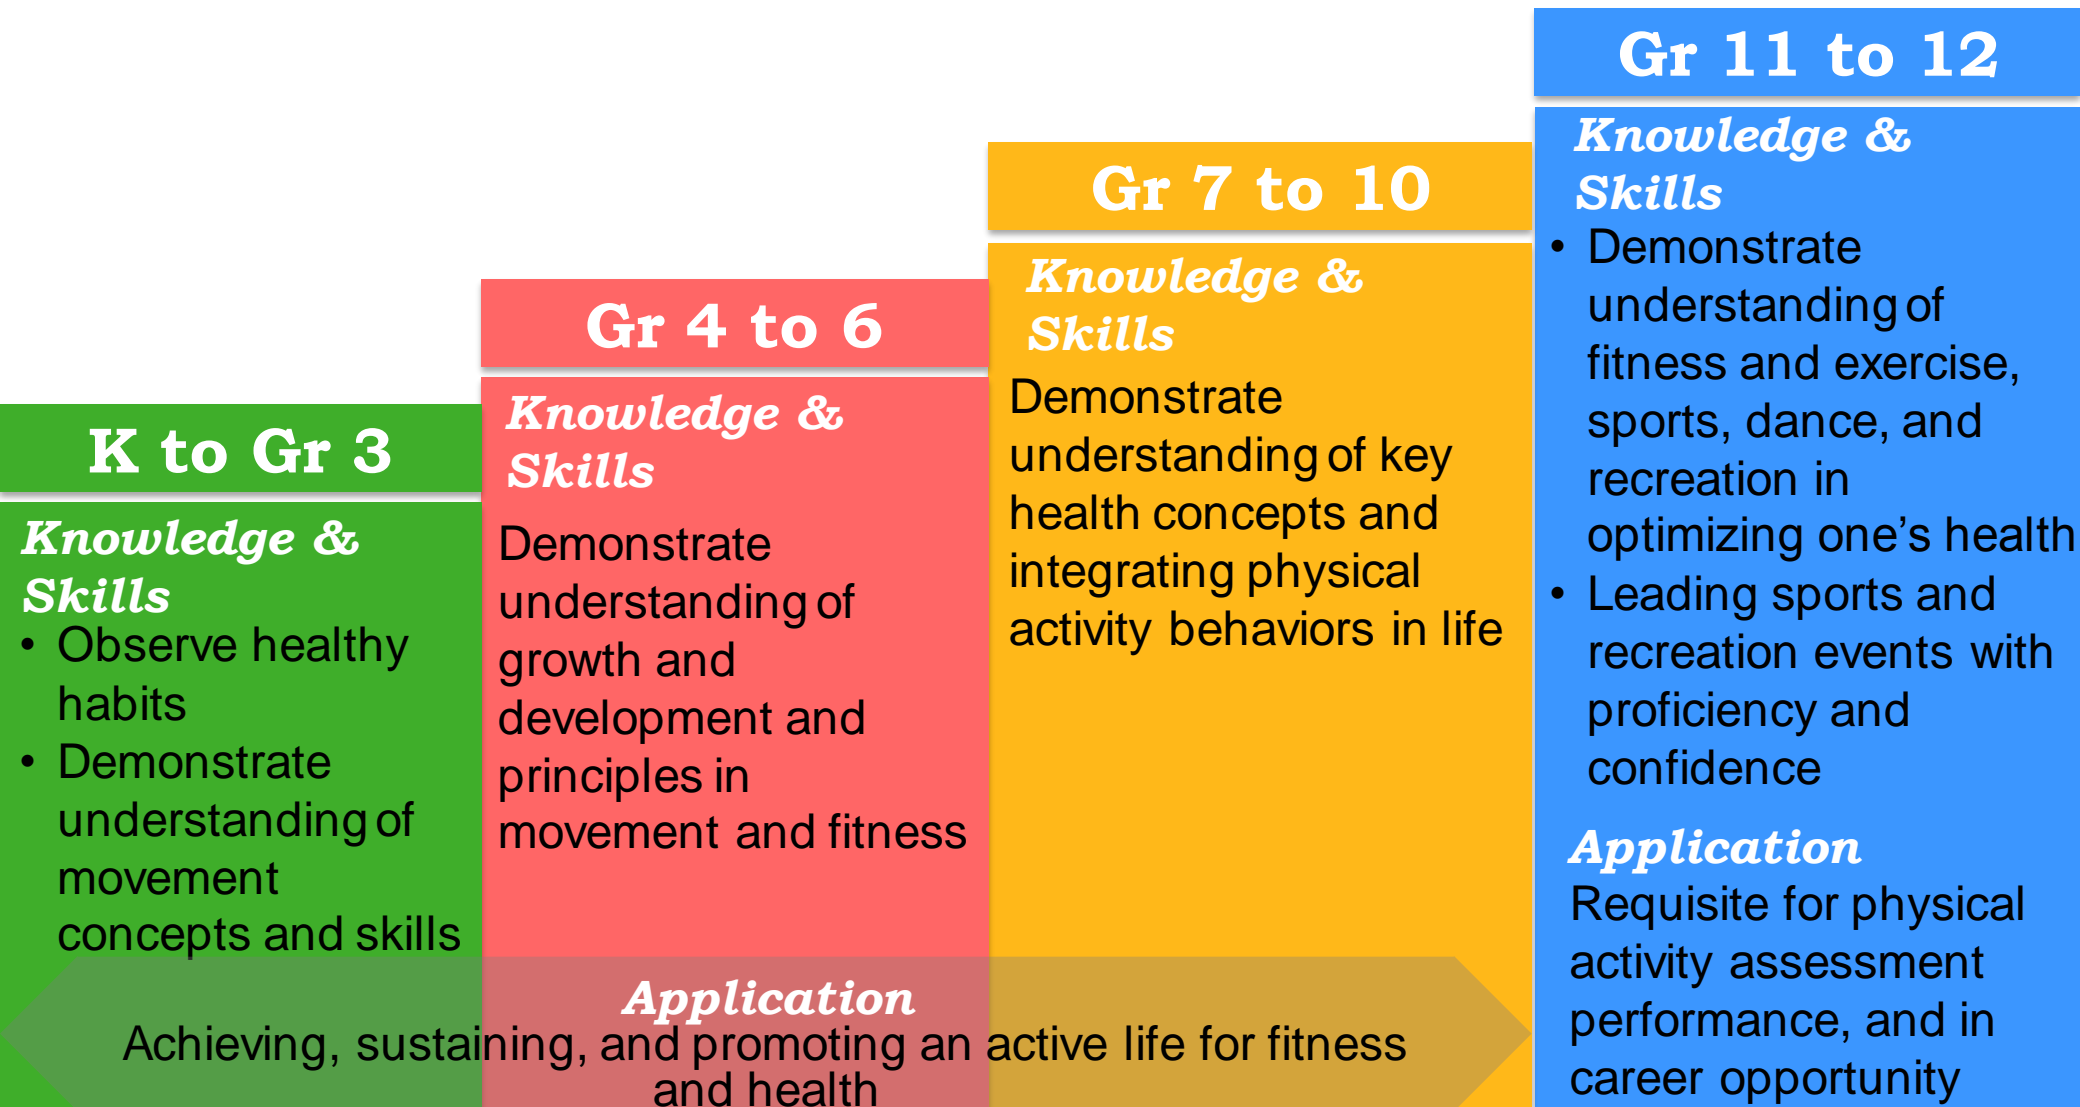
K to Gr 3

Knowledge & Skills

• Observe healthy habits
• Demonstrate understanding of movement concepts and skills

Gr 4 to 6

Knowledge & Skills

Demonstrate understanding of growth and development and principles in movement and fitness

Gr 7 to 10

Knowledge & Skills

Demonstrate understanding of key health concepts and integrating physical activity behaviors in life

Gr 11 to 12

Knowledge & Skills

• Demonstrate understanding of fitness and exercise, sports, dance, and recreation in optimizing one's health
• Leading sports and recreation events with proficiency and confidence

Application

Requisite for physical activity assessment performance, and in career opportunity

Application

Achieving, sustaining, and promoting an active life for fitness and health